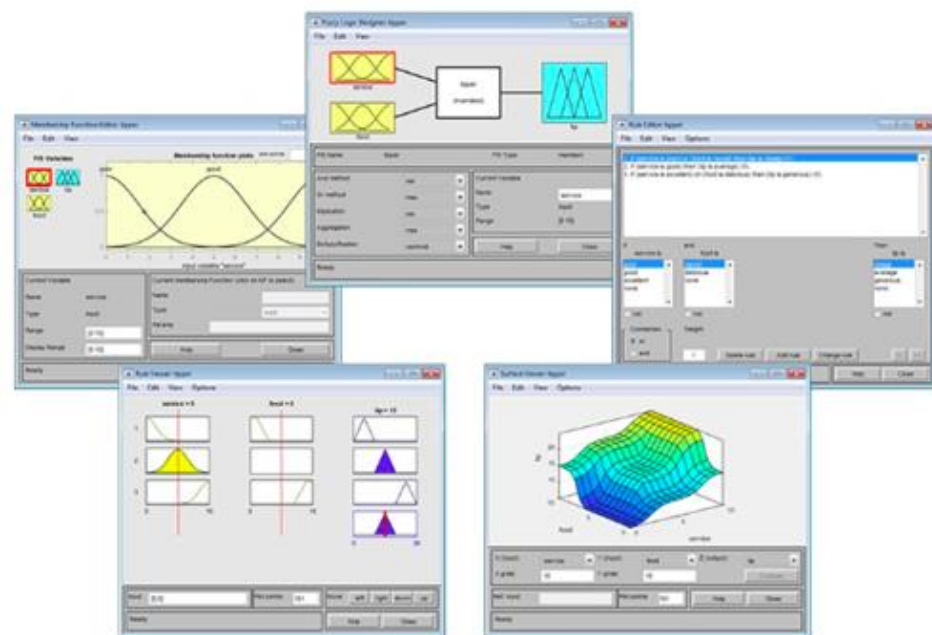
Fuzzy Logic Designer: tipper

File Edit View

service

tipper

(mamdani)

tip

food

FIS Name: tipper

FIS Type: mamdani

And method: min

Or method: max

Implication: min

Aggregation: max

Defuzzification: centroid

Current Variable

Name: service

Type: input

Range: [0 10]

Help

Close

Ready

Membership Function Editor: tipper

File Edit View

FIS Variables

service

tip

food

Membership function plots

poor

good

input variable "service"

Current Variable

Name: service

Type: input

Range: [0 10]

Display Range: [0 10]

Current Membership Function (click on MF to select)

Name

Type

Params

Help

Close

Ready

Rule Editor: tipper

File Edit View Options

1. If (service is poor) or (food is rancid) then (tip is cheap) (1)
2. If (service is good) then (tip is average) (1)
3. If (service is excellent) or (food is delicious) then (tip is generous) (1)

If service is

poor
good
excellent
none

and food is

rancid
delicious
none

Then tip is

cheap
average
generous
none

not

not

not

Connection

or

and

Weight:

1

Delete rule

Add rule

Change rule

Help

Close

Rule Viewer: tipper

File Edit View Options

service = 5

food = 5

tip = 15

1

2

3

0

10

0

10

0

30

Input: [5;5]

Plot points: 101

Move: left right down up

Help

Close

Ready

Surface Viewer: tipper

File Edit View Options

tip

food

service

X (input): service

Y (input): food

Z (output): tip

X grids: 15

Y grids: 15

Evaluate

Ref. Input:

Plot points: 101

Help

Close

Ready